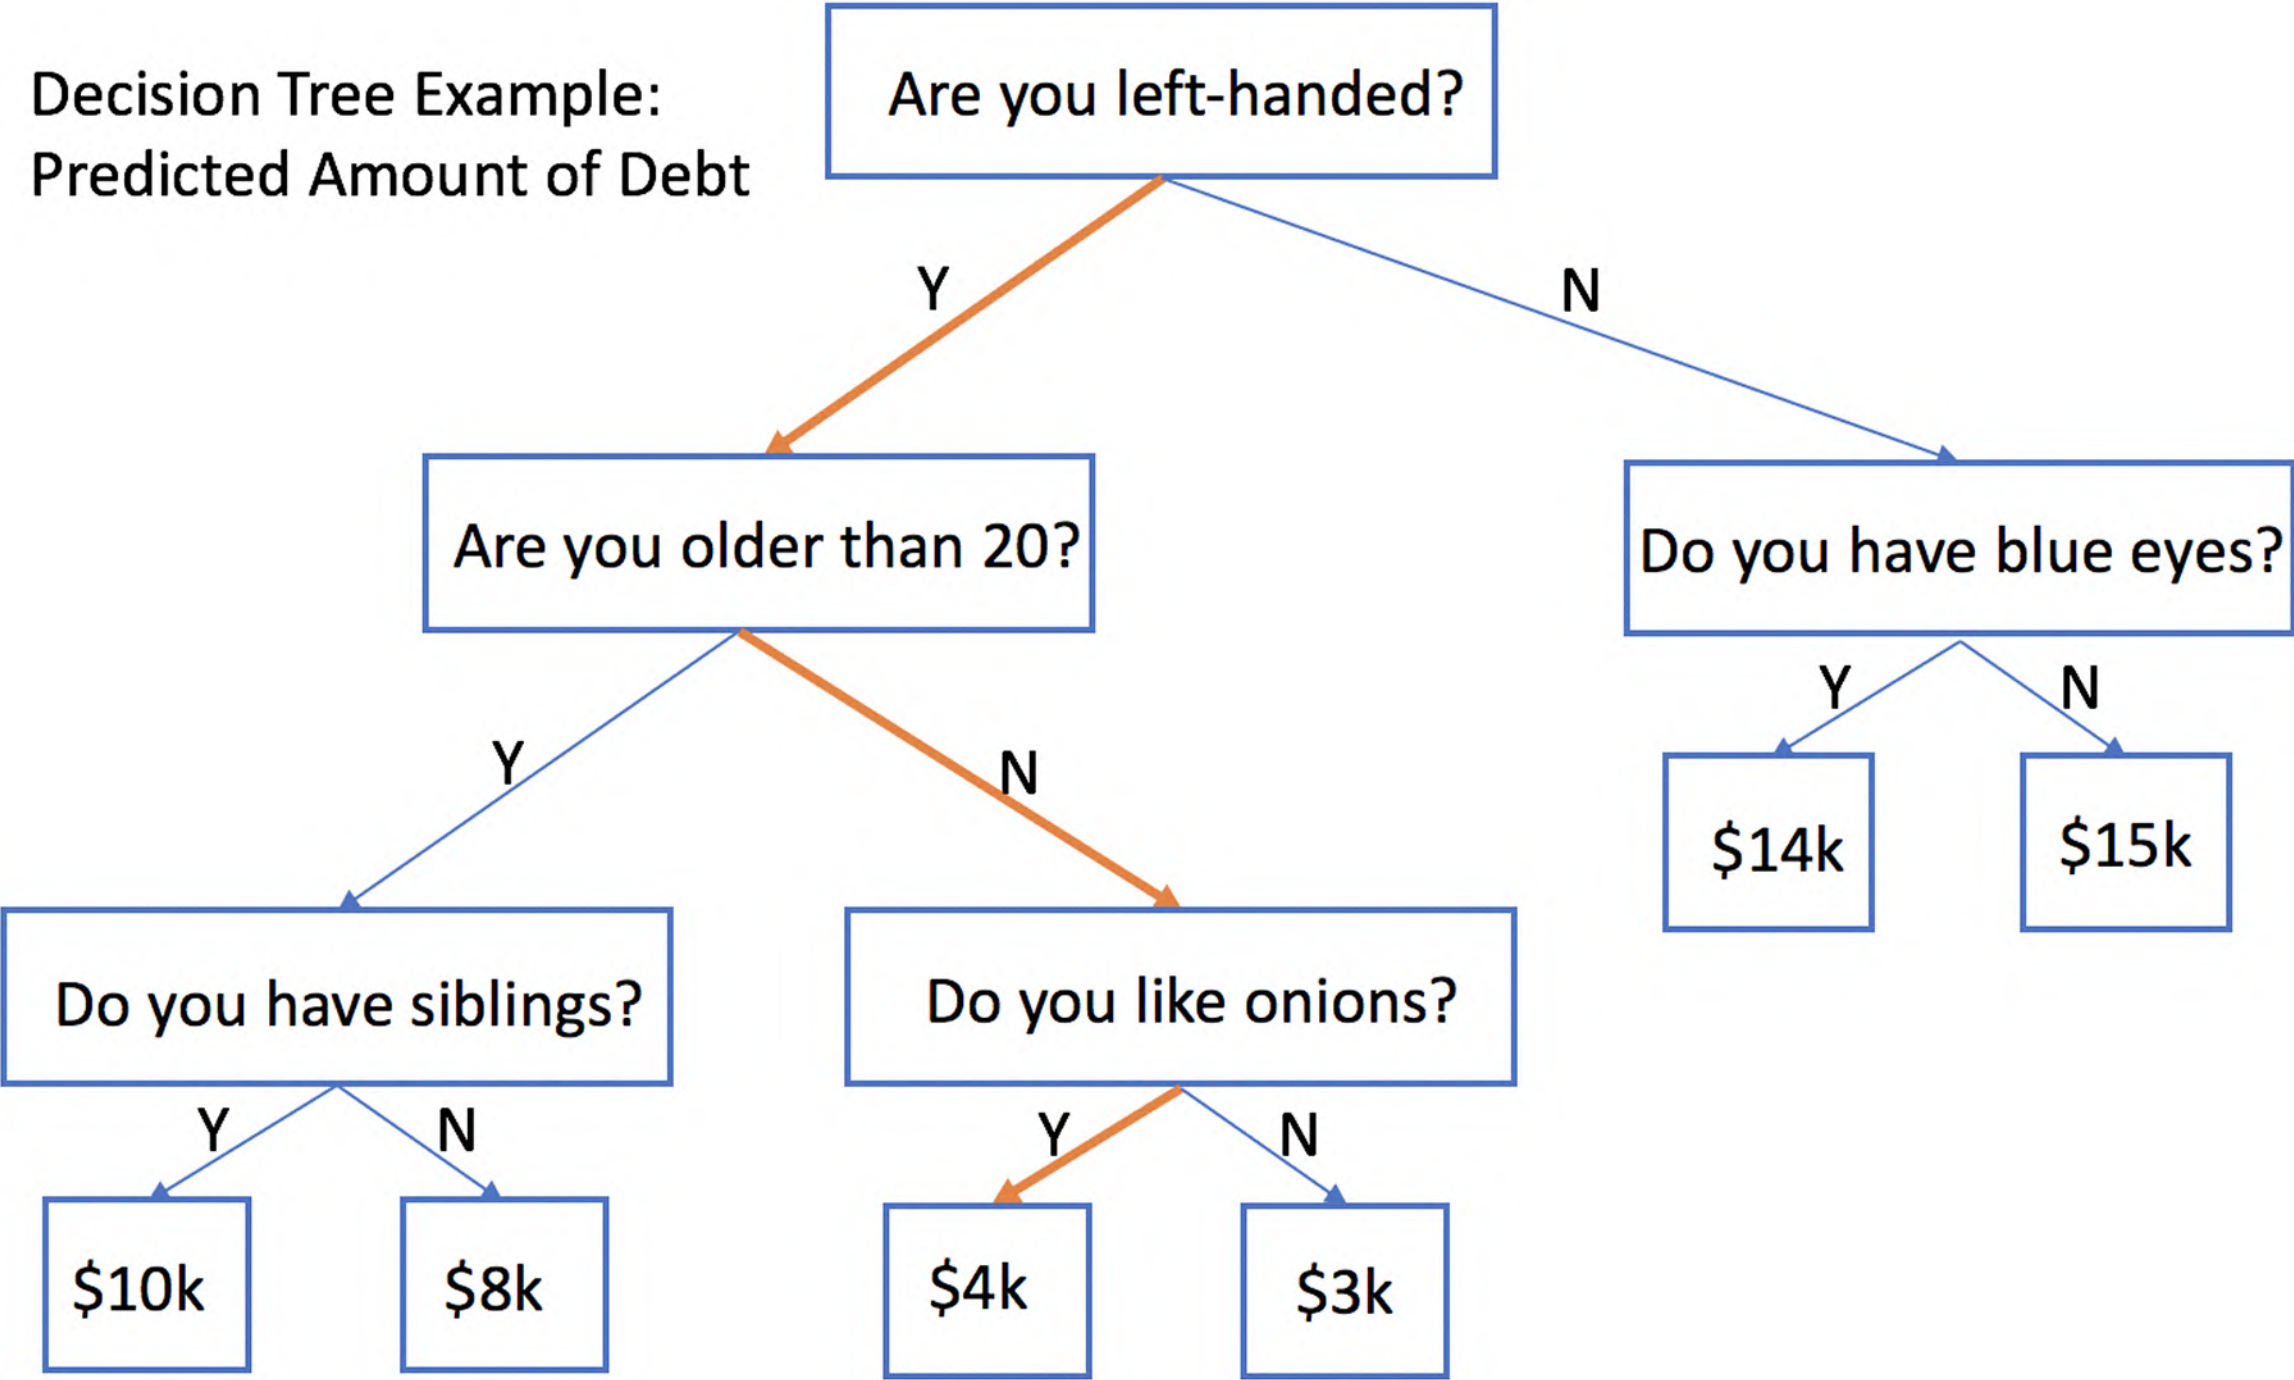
Decision Tree Example:
Predicted Amount of Debt

Are you left-handed?

Y

N

Are you older than 20?

Do you have blue eyes?

Y

N

Y

N

$14k

$15k

Do you have siblings?

Do you like onions?

Y

N

Y

N

$10k

$8k

$4k

$3k